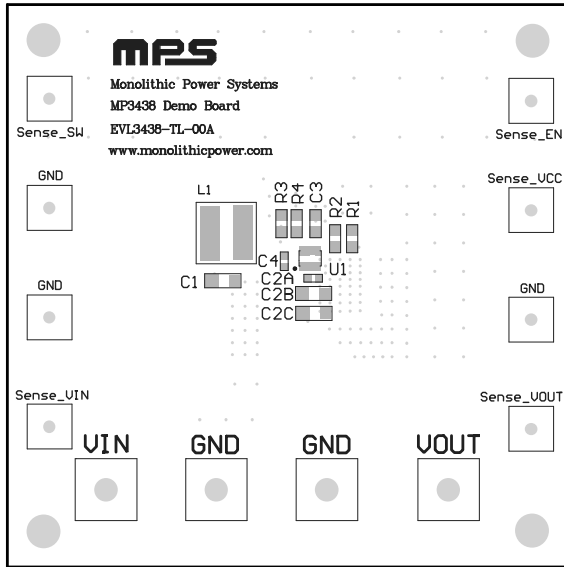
MPS
Monolithic Power Systems
MP3438 Demo Board
EVL3438-TL-00A
www.monolithicpower.com

Sense_SW

Sense_EN

GND

L1

R3 R4 C3 R2 R1

Sense_VCC

C4

U1

C2A

C1

C2B

C2C

GND

GND

GND

Sense_VIN

Sense_VOUT

VIN

GND

GND

VOUT